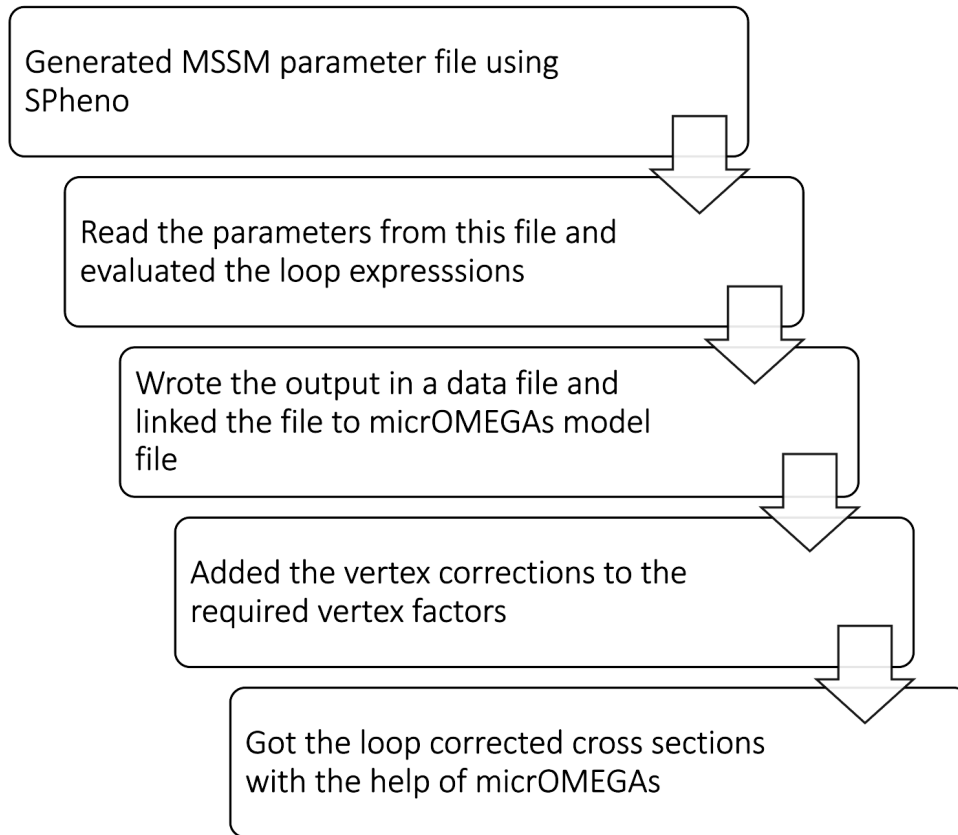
Generated MSSM parameter file using SPheno

Read the parameters from this file and evaluated the loop expresssions

Wrote the output in a data file and linked the file to micrOMEGAs model file

Added the vertex corrections to the required vertex factors

Got the loop corrected cross sections with the help of micrOMEGAs